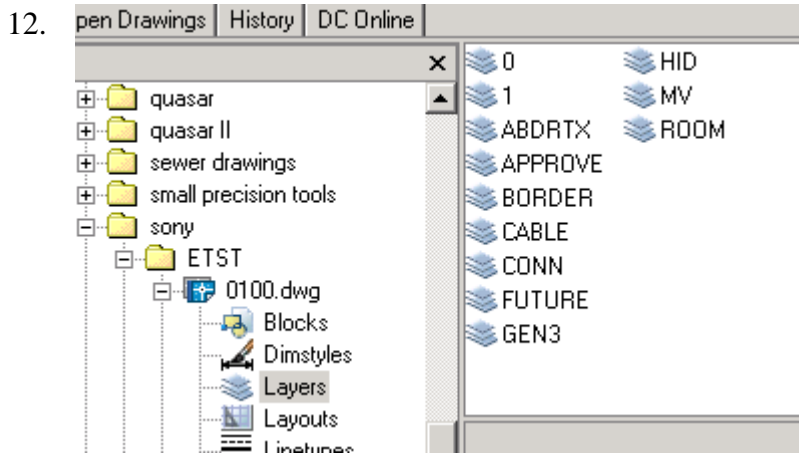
12. pen Drawings | History | DC Online

×

quasar
quasar II
sewer drawings
small precision tools
sony
ETST
0100.dwg
Blocks
Dimstyles
Layers
Layouts
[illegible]

0
1
ABDRTX
APPROVE
BORDER
CABLE
CONN
FUTURE
GEN3
HID
MV
ROOM